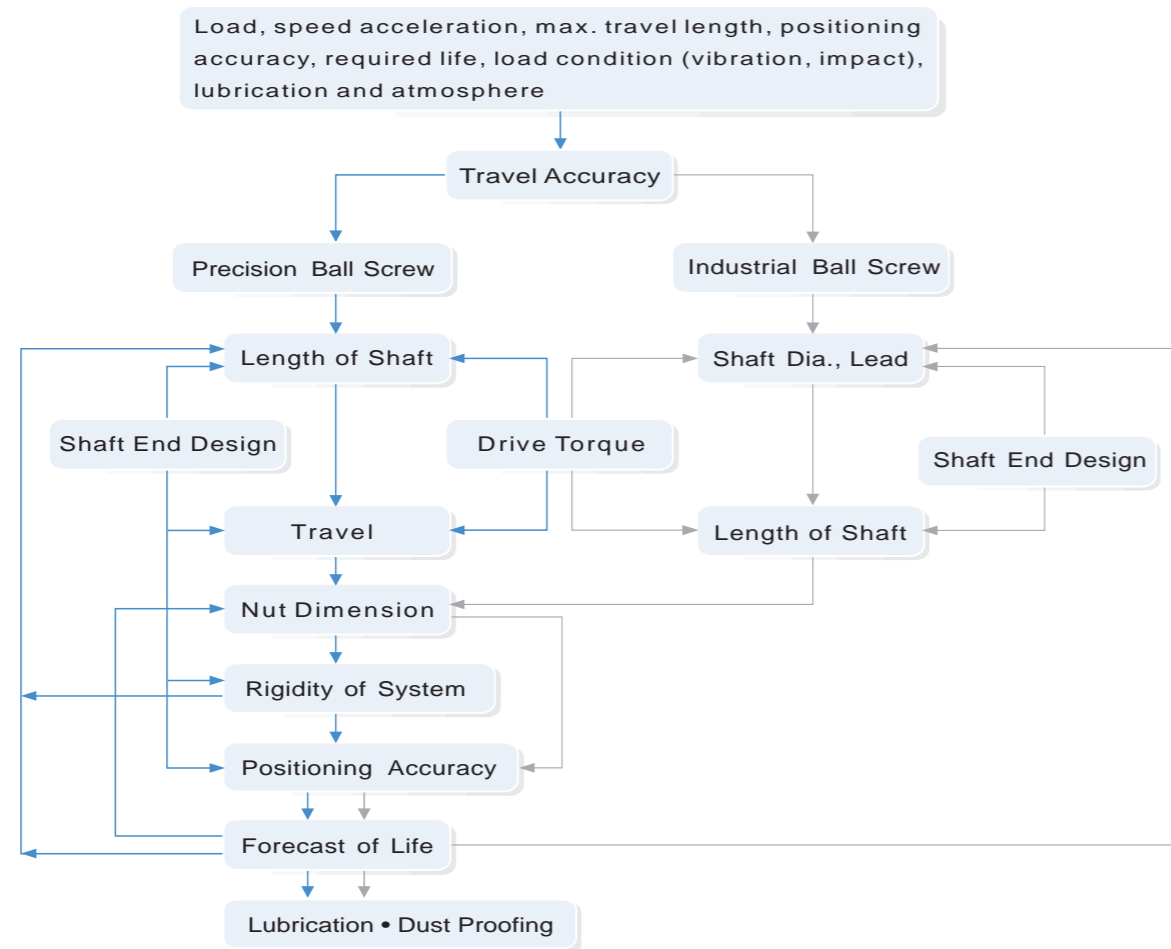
Load, speed acceleration, max. travel length, positioning accuracy, required life, load condition (vibration, impact), lubrication and atmosphere

Travel Accuracy

Precision Ball Screw

Industrial Ball Screw

Length of Shaft

Shaft Dia., Lead

Shaft End Design

Drive Torque

Shaft End Design

Travel

Length of Shaft

Nut Dimension

Rigidity of System

Positioning Accuracy

Forecast of Life

Lubrication • Dust Proofing